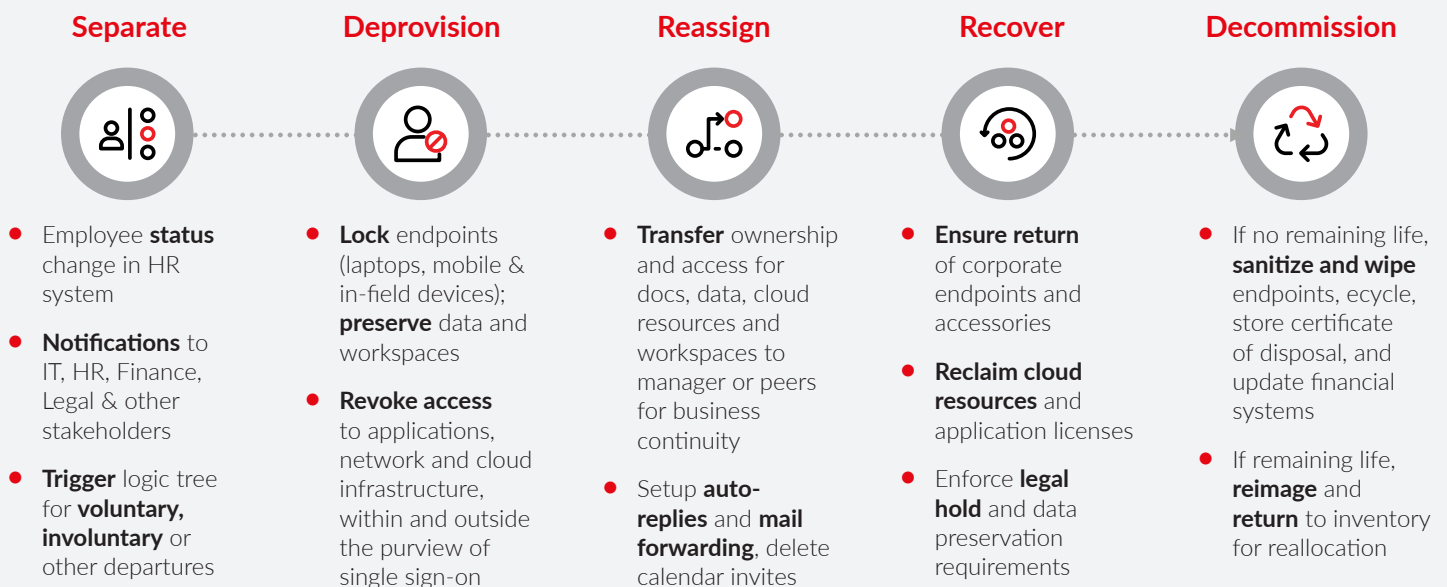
Separate

- Employee **status** change in HR system
- **Notifications** to IT, HR, Finance, Legal & other stakeholders
- **Trigger** logic tree for **voluntary, involuntary** or other departures

Deprovision

- **Lock** endpoints (laptops, mobile & in-field devices); **preserve** data and workspaces
- **Revoke access** to applications, network and cloud infrastructure, within and outside the purview of single sign-on

Reassign

- **Transfer** ownership and access for docs, data, cloud resources and workspaces to manager or peers for business continuity
- Setup **auto-replies** and **mail forwarding**, delete calendar invites

Recover

- **Ensure return** of corporate endpoints and accessories
- **Reclaim cloud resources** and application licenses
- Enforce **legal hold** and data preservation requirements

Decommission

- If no remaining life, **sanitize and wipe** endpoints, ecycle, store certificate of disposal, and update financial systems
- If remaining life, **reimage** and **return** to inventory for reallocation